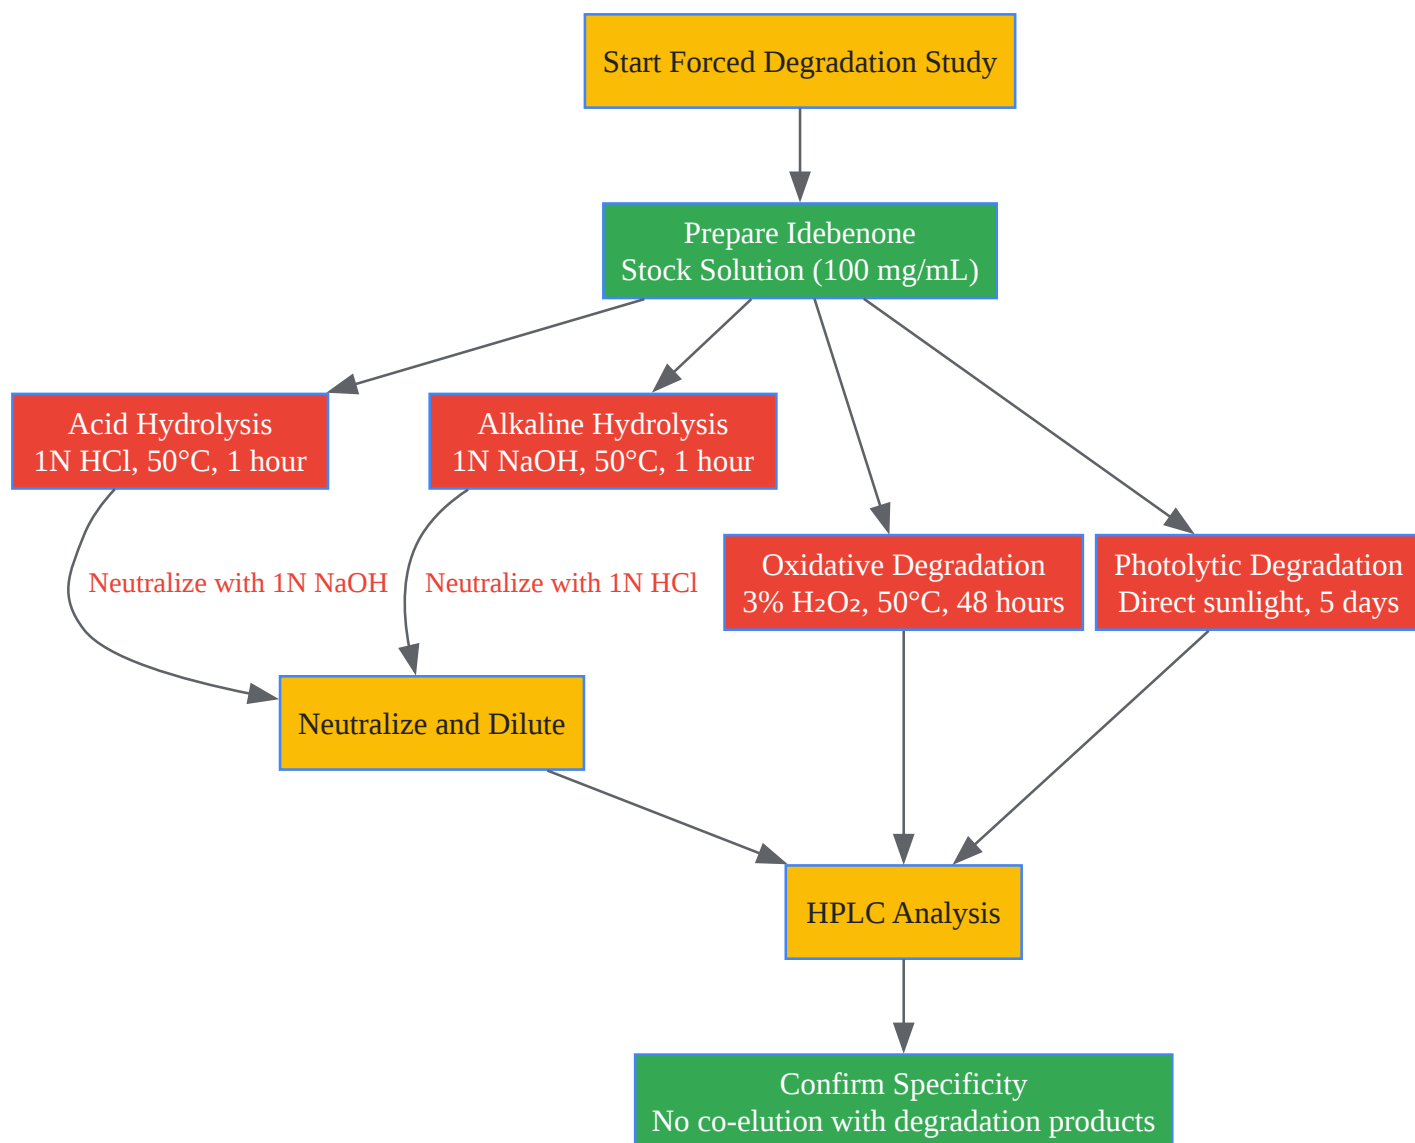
Start Forced Degradation Study

Prepare Idebenone
Stock Solution (100 mg/mL)

Acid Hydrolysis
1N HCl, 50°C, 1 hour

Alkaline Hydrolysis
1N NaOH, 50°C, 1 hour

Oxidative Degradation
3% $H_2O_2$, 50°C, 48 hours

Photolytic Degradation
Direct sunlight, 5 days

Neutralize with 1N NaOH

Neutralize with 1N HCl

Neutralize and Dilute

HPLC Analysis

Confirm Specificity
No co-elution with degradation products